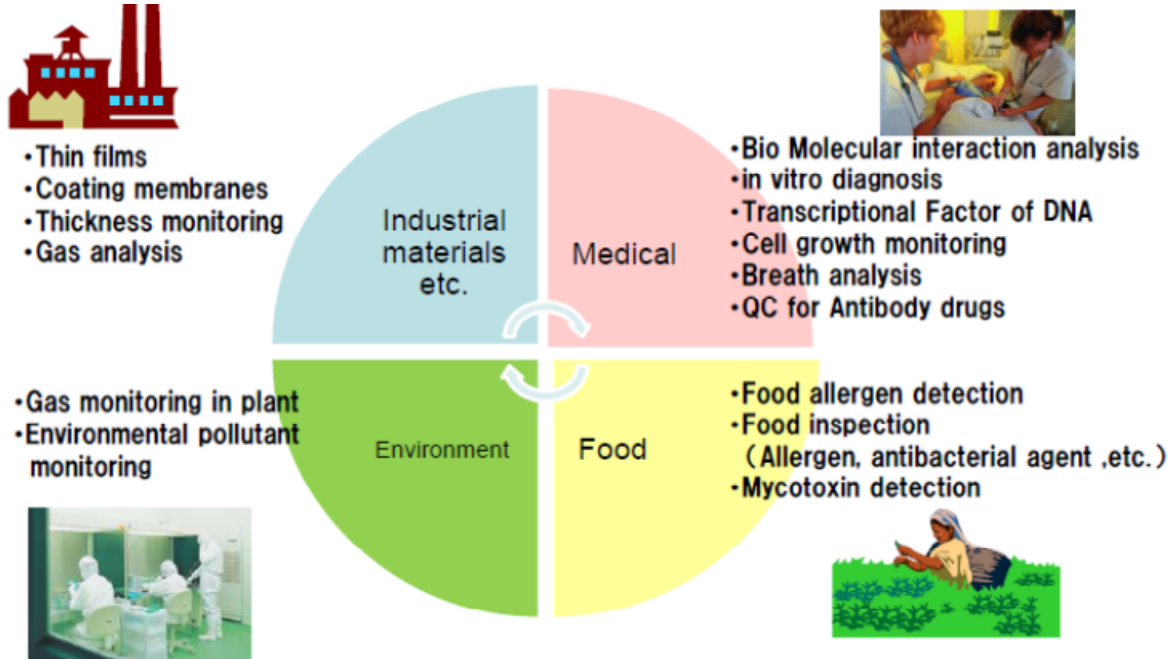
•Thin films
•Coating membranes
•Thickness monitoring
•Gas analysis

Industrial materials etc.

Medical

•Bio Molecular interaction analysis
•in vitro diagnosis
•Transcriptional Factor of DNA
•Cell growth monitoring
•Breath analysis
•QC for Antibody drugs

•Gas monitoring in plant
•Environmental pollutant monitoring

Environment

Food

•Food allergen detection
•Food inspection (Allergen, antibacterial agent ,etc.)
•Mycotoxin detection